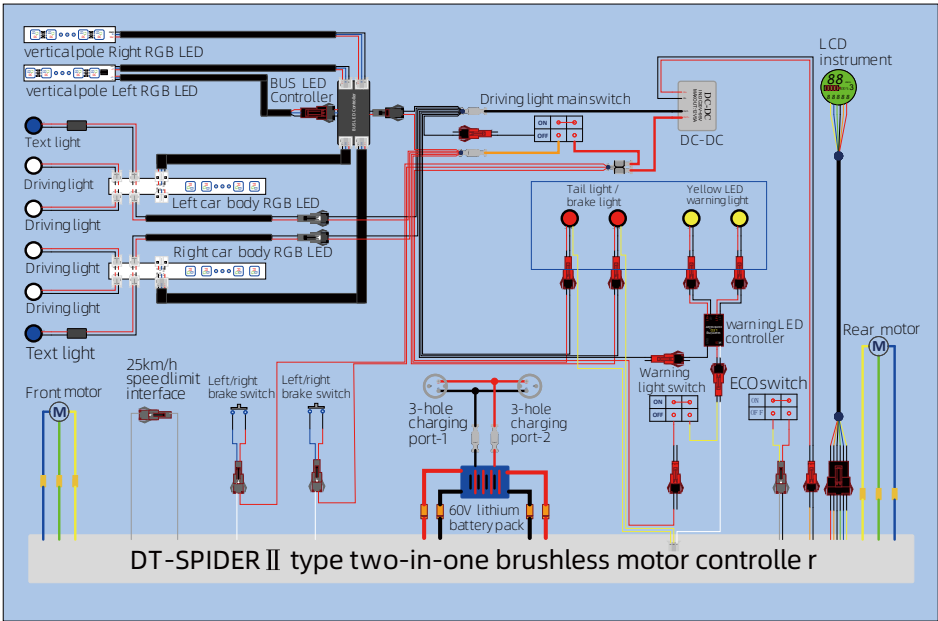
verticalpole Right RGB LED

verticalpole Left RGB LED

BUS LED Controller

Driving light mainswitch

ON
OFF

DC-DC

DC-DC

LCD instrument

88

Text light

Driving light

Driving light

Left car body RGB LED

Driving light

Right car body RGB LED

Driving light

Text light

Tail light / brake light

Yellow LED warning light

warning LED controller

Rear motor

M

Front motor

M

25km/h speedlimit interface

Left/right brake switch

Left/right brake switch

3-hole charging port-1

3-hole charging port-2

Warning light switch

ON
OFF

ECO switch

ON
OFF

60V lithium battery pack

DT-SPIDERⅡ type two-in-one brushless motor controlle r